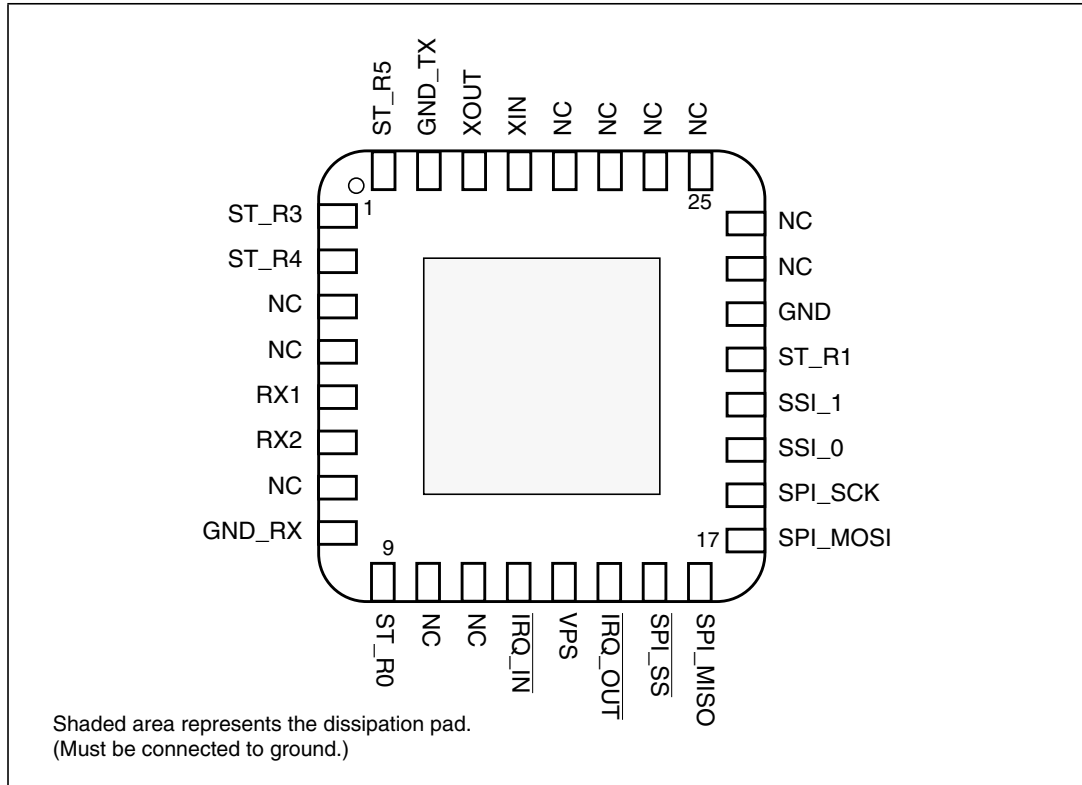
ST_R5
GND_TX
XOUT
XIN
NC
NC
NC
NC
25

1
ST_R3
ST_R4
NC
NC
RX1
RX2
NC
GND_RX

NC
NC
GND
ST_R1
SSI_1
SSI_0
SPI_SCK
SPI_MOSI
17

9
ST_R0
NC
NC
$\overline{IRQ\_IN}$
VPS
$\overline{IRQ\_OUT}$
$\overline{SPI\_SS}$
SPI_MISO

Shaded area represents the dissipation pad.
(Must be connected to ground.)